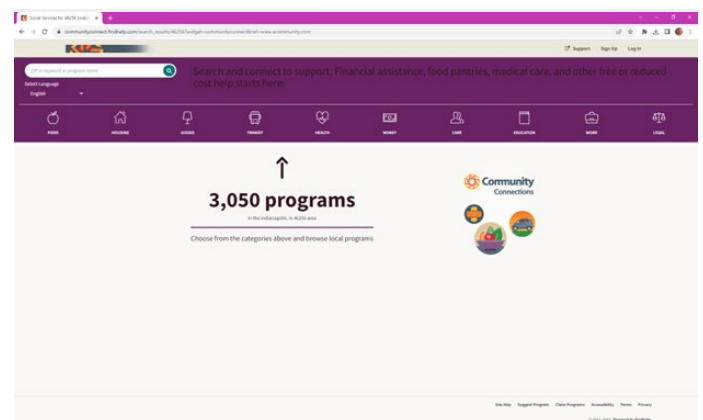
Social Services for 46256 (India

communityconnect.findhelp.com/search_results/46256?widget=communityconnect&ref=www.ecommunity.com

Support Sign Up Log In

ZIP or keyword or program name

Select Language

English

Search and connect to support. Financial assistance, food pantries, medical care, and other free or reduced-cost help starts here:

FOOD HOUSING GOODS TRANSIT HEALTH MONEY CARE EDUCATION WORK LEGAL

↑

3,050 programs

in the Indianapolis, in 46256 area

Choose from the categories above and browse local programs

Community Connections

Site Map Suggest Program Claim Programs Accessibility Terms Privacy

© 2011-2022 Powered by findhelp